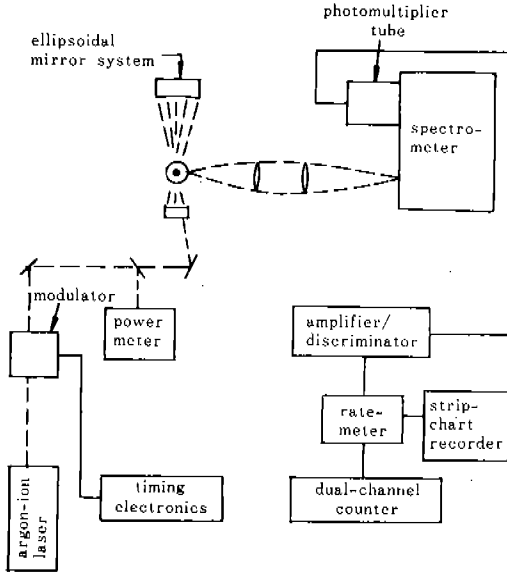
photomultiplier tube

ellipsoidal mirror system

spectrometer

modulator

power meter

amplifier/ discriminator

ratemeter

strip-chart recorder

dual-channel counter

timing electronics

argon-ion laser